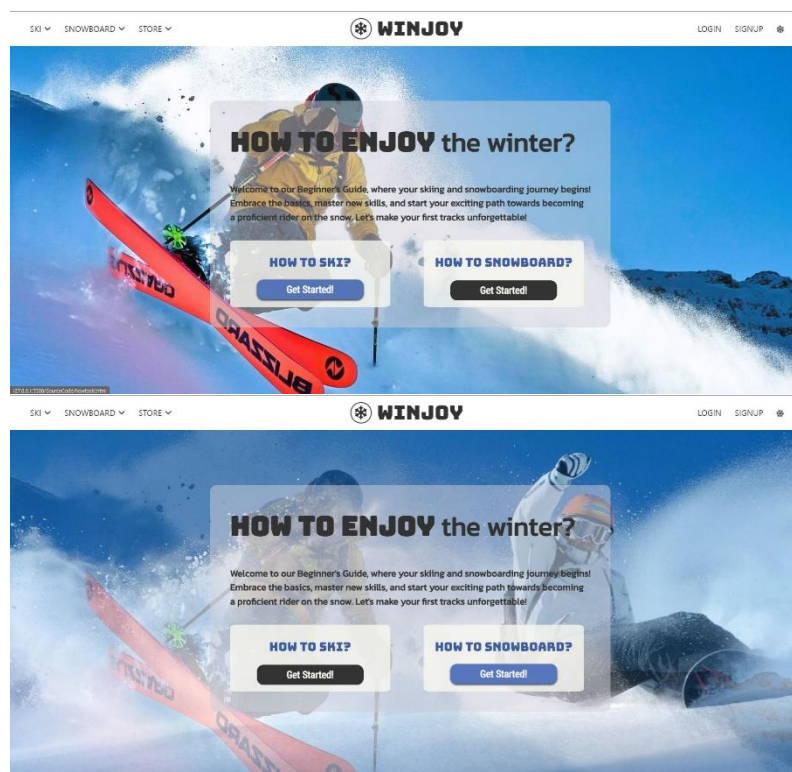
SKI ⌄ SNOWBOARD ⌄ STORE ⌄

WINJOY

LOGIN SIGNUP

HOW TO ENJOY the winter?

Welcome to our Beginner's Guide, where your skiing and snowboarding journey begins! Embrace the basics, master new skills, and start your exciting path towards becoming a proficient rider on the snow. Let's make your first tracks unforgettable!

HOW TO SKI?

Get Started!

HOW TO SNOWBOARD?

Get Started!

BLIZZARD

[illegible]

SKI ⌄ SNOWBOARD ⌄ STORE ⌄

WINJOY

LOGIN SIGNUP

HOW TO ENJOY the winter?

Welcome to our Beginner's Guide, where your skiing and snowboarding journey begins! Embrace the basics, master new skills, and start your exciting path towards becoming a proficient rider on the snow. Let's make your first tracks unforgettable!

HOW TO SKI?

Get Started!

HOW TO SNOWBOARD?

Get Started!